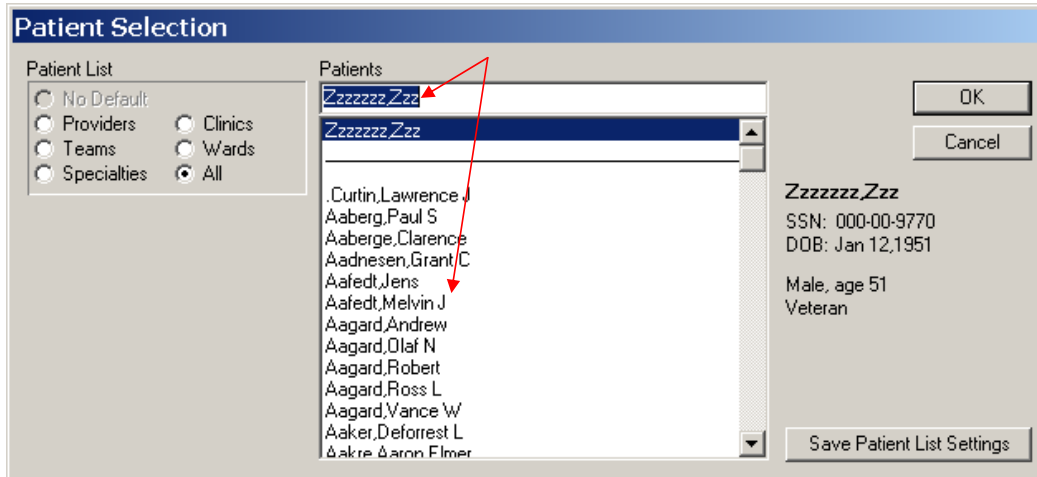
Patient Selection

Patient List

No Default
Providers
Clinics
Teams
Wards
Specialties
All

Patients

Zzzzzzz,Zzz

Zzzzzzz,Zzz

.Curtin,Lawrence J
Aaberg,Paul S
Aaberge,Clarence
Aadnesen,Grant C
Aafedt,Jens
Aafedt,Melvin J
Aagard,Andrew
Aagard,Olaf N
Aagard,Robert
Aagard,Ross L
Aagard,Vance W
Aaker,Deforrest L
Aakre,Aaron Elmer

OK

Cancel

Zzzzzzz,Zzz
SSN: 000-00-9770
DOB: Jan 12,1951

Male, age 51
Veteran

Save Patient List Settings